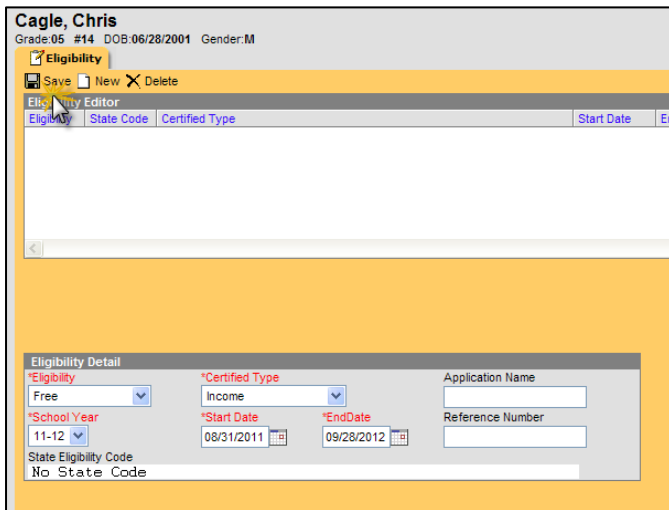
Cagle, Chris
Grade:05 #14 DOB:06/28/2001 Gender:M

Eligibility

Save New Delete

Eli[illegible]ty Editor

| Eligi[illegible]y | State Code | Certified Type | Start Date | E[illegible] |
|---|---|---|---|---|

Eligibility Detail

*Eligibility
Free

*Certified Type
Income

Application Name

*School Year
11-12

*Start Date
08/31/2011

*EndDate
09/28/2012

Reference Number

State Eligibility Code
No State Code